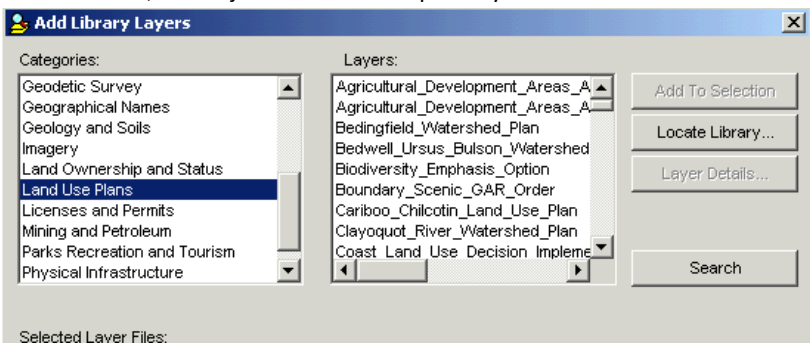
Add Library Layers

Categories:

Geodetic Survey
Geographical Names
Geology and Soils
Imagery
Land Ownership and Status
Land Use Plans
Licenses and Permits
Mining and Petroleum
Parks Recreation and Tourism
Physical Infrastructure

Layers:

Agricultural_Development_Areas_A
Agricultural_Development_Areas_A
Bedingfield_Watershed_Plan
Bedwell_Ursus_Bulson_Watershed
Biodiversity_Emphasis_Option
Boundary_Scenic_GAR_Order
Cariboo_Chilcotin_Land_Use_Plan
Clayoquot_River_Watershed_Plan
Coast_Land_Use_Decision_Impleme

Add To Selection
Locate Library...
Layer Details...
Search

Selected Layer Files: